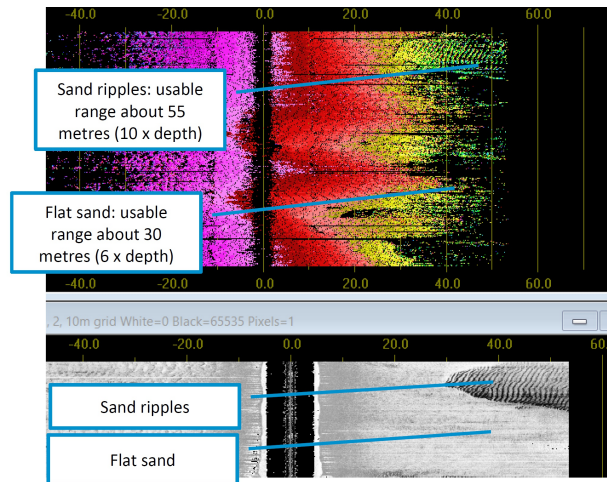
-40.0 -20.0 0.0 20.0 40.0 60.0

Sand ripples: usable range about 55 metres (10 x depth)

Flat sand: usable range about 30 metres (6 x depth)

-40.0 -20.0 0.0 20.0 40.0 60.0

, 2, 10m grid White=0 Black=65535 Pixels=1

-40.0 -20.0 0.0 20.0 40.0 60

Sand ripples

Flat sand